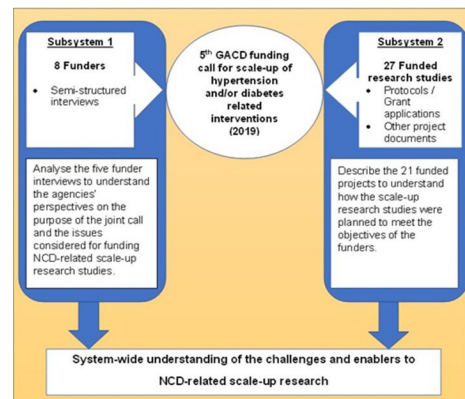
Subsystem 1

8 Funders

• Semi-structured interviews

5$^{th}$ GACD funding call for scale-up of hypertension and/or diabetes related interventions (2019)

Subsystem 2

27 Funded research studies

• Protocols / Grant applications
• Other project documents

Analyse the five funder interviews to understand the agencies' perspectives on the purpose of the joint call and the issues considered for funding NCD-related scale-up research studies.

Describe the 21 funded projects to understand how the scale-up research studies were planned to meet the objectives of the funders.

System-wide understanding of the challenges and enablers to NCD-related scale-up research